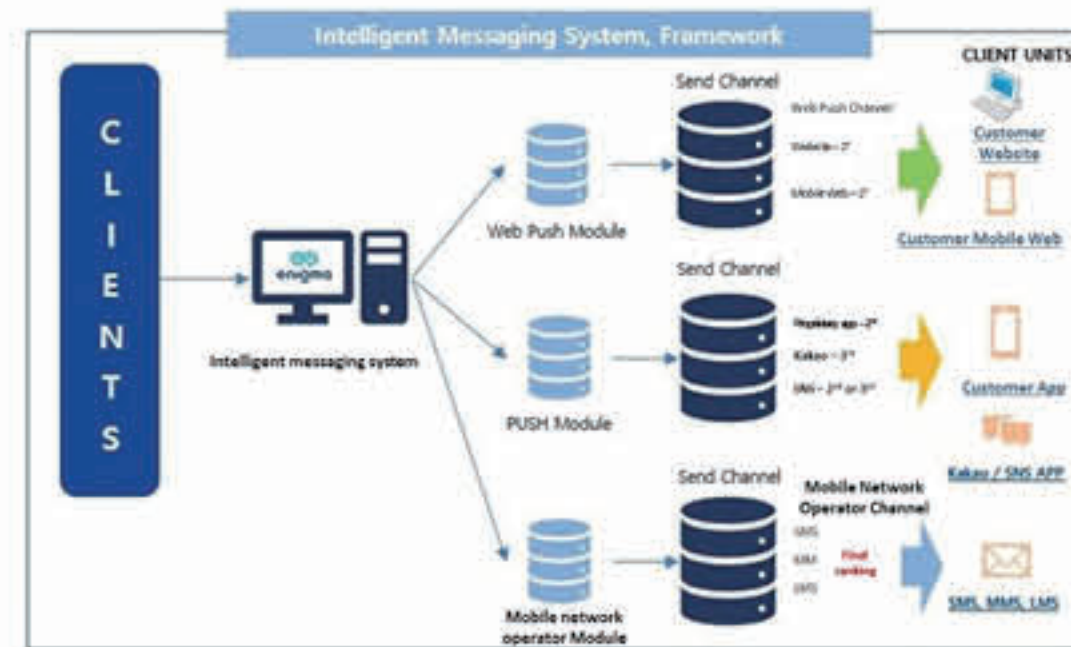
Intelligent Messaging System, Framework

CLIENTS

enigma

Intelligent messaging system

Web Push Module

PUSH Module

Mobile network operator Module

Send Channel

Web Push Channel

Website – 2ⁿ

Mobile web – 2ⁿ

Send Channel

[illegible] app – 2ⁿ

Kakao – 3ⁿ

SNS – 2ⁿ or 3ⁿ

Send Channel

Mobile Network Operator Channel

SMS

MMS

LMS

Final ranking

CLIENT UNITS

Customer Website

Customer Mobile Web

Customer App

Kakao / SNS APP

SMS, MMS, LMS